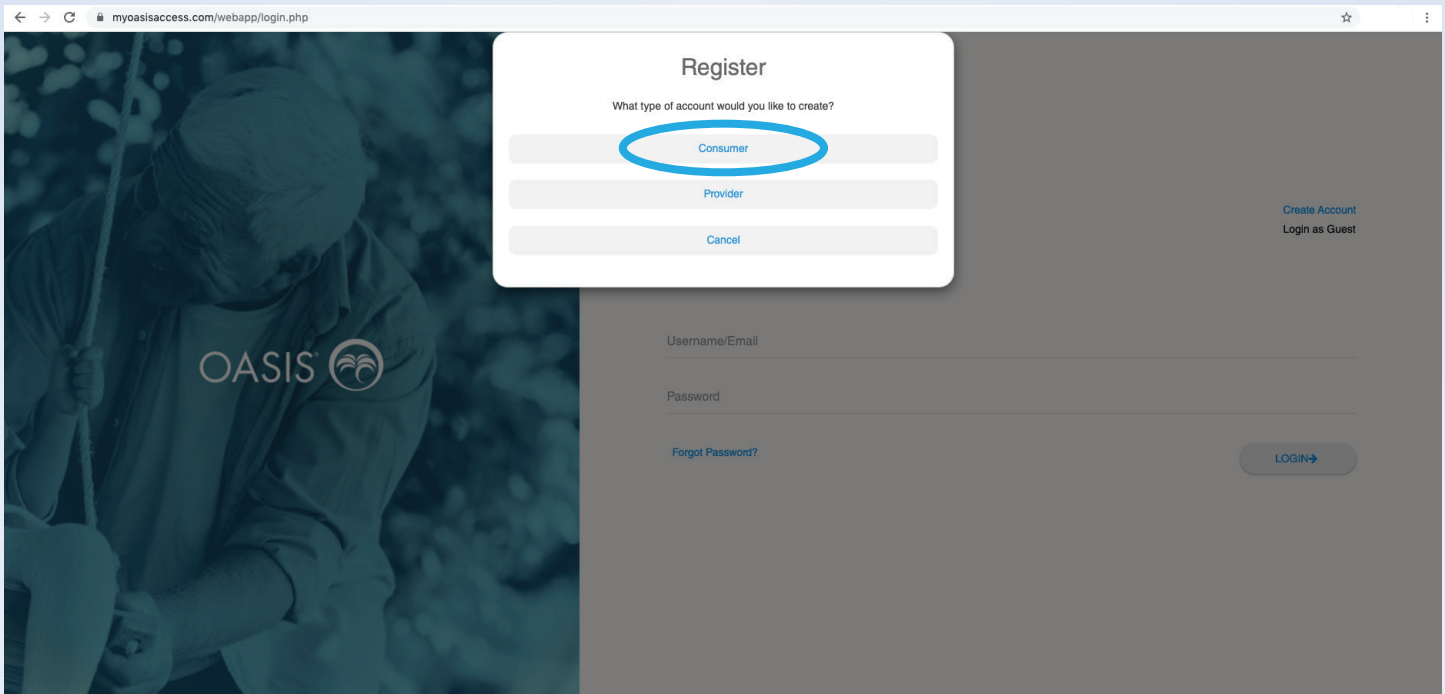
myoasisaccess.com/webapp/login.php

Register

What type of account would you like to create?

Consumer

Provider

Cancel

OASIS®

Create Account
Login as Guest

Username/Email

Password

Forgot Password?

LOGIN→